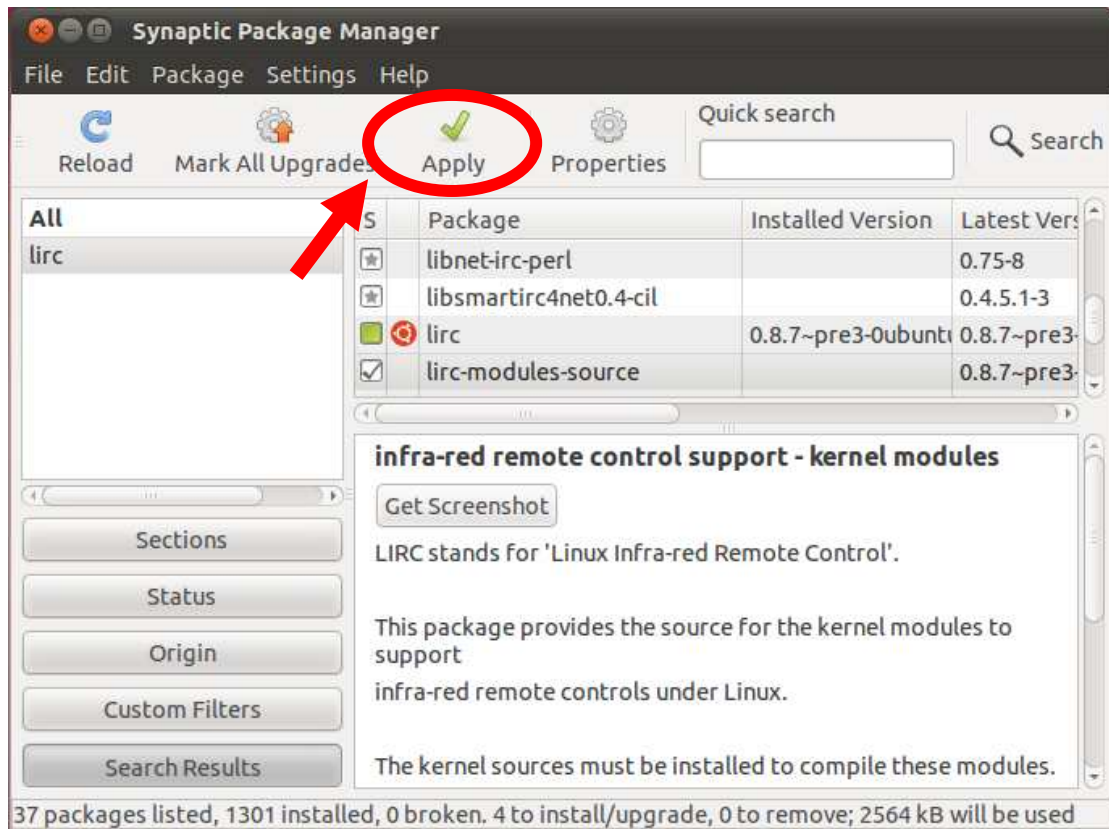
Synaptic Package Manager

File Edit Package Settings Help

Reload Mark All Upgrades Apply Properties Quick search Search

All
lirc

| S | | Package | Installed Version | Latest Vers |
|---|---|---|---|---|
| | | libnet-irc-perl | | 0.75-8 |
| | | libsmartirc4net0.4-cil | | 0.4.5.1-3 |
| | | lirc | 0.8.7~pre3-0ubunt | 0.8.7~pre3 |
| | | lirc-modules-source | | 0.8.7~pre3 |

infra-red remote control support - kernel modules

Get Screenshot

LIRC stands for 'Linux Infra-red Remote Control'.

This package provides the source for the kernel modules to support
infra-red remote controls under Linux.

The kernel sources must be installed to compile these modules.

Sections
Status
Origin
Custom Filters
Search Results

37 packages listed, 1301 installed, 0 broken. 4 to install/upgrade, 0 to remove; 2564 kB will be used